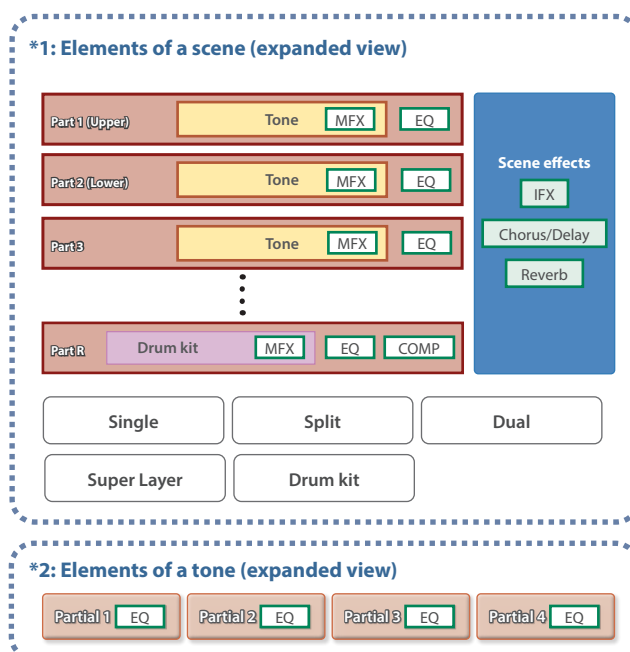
*1: Elements of a scene (expanded view)

Part 1 (Upper) Tone MFX EQ

Part 2 (Lower) Tone MFX EQ

Part 3 Tone MFX EQ

Part R Drum kit MFX EQ COMP

Scene effects

IFX

Chorus/Delay

Reverb

Single

Split

Dual

Super Layer

Drum kit

*2: Elements of a tone (expanded view)

Partial 1 EQ

Partial 2 EQ

Partial 3 EQ

Partial 4 EQ